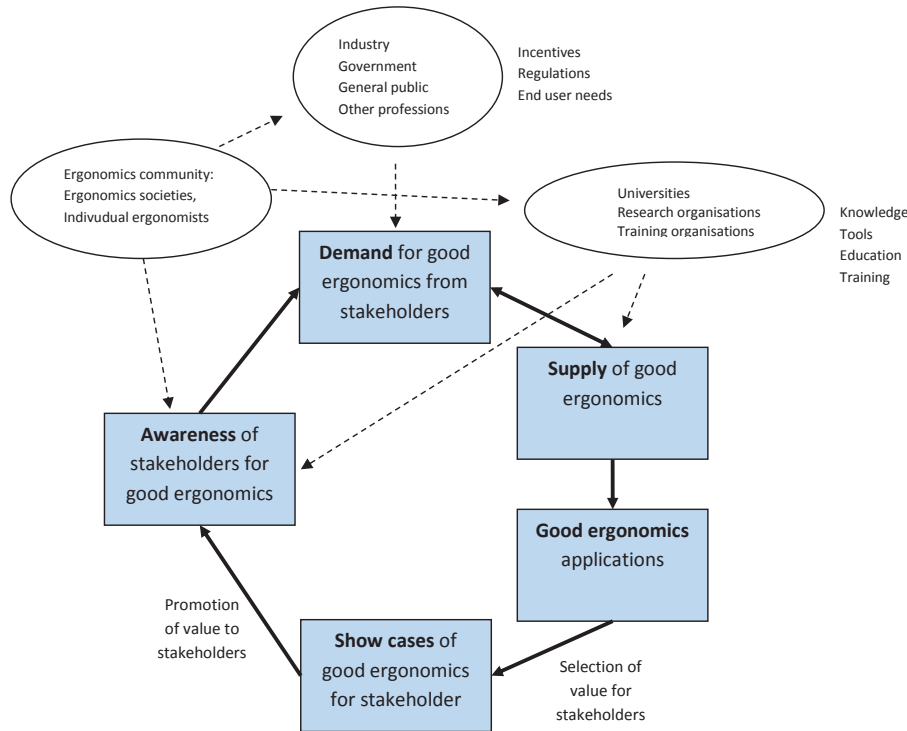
Industry
Government
General public
Other professions

Incentives
Regulations
End user needs

Ergonomics community:
Ergonomics societies,
Indivudual ergonomists

Universities
Research organisations
Training organisations

Knowledge
Tools
Education
Training

**Demand** for good ergonomics from stakeholders

**Supply** of good ergonomics

**Awareness** of stakeholders for good ergonomics

**Good ergonomics** applications

Promotion of value to stakeholders

**Show cases** of good ergonomics for stakeholder

Selection of value for stakeholders